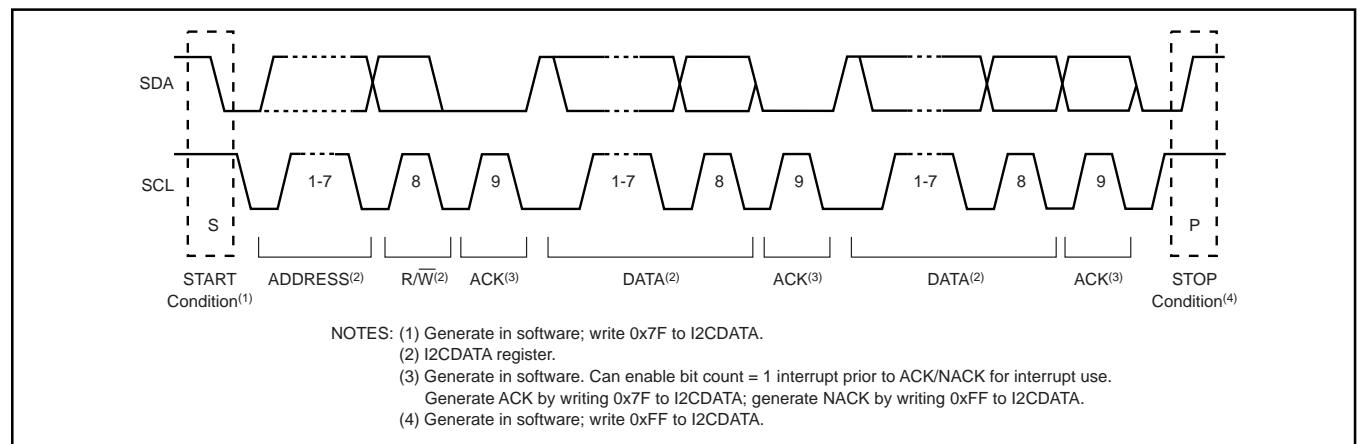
SDA

SCL

S

1-7

8

9

1-7

8

9

1-7

8

9

P

START Condition$^{(1)}$

ADDRESS$^{(2)}$

R/$\overline{W}^{(2)}$

ACK$^{(3)}$

DATA$^{(2)}$

ACK$^{(3)}$

DATA$^{(2)}$

ACK$^{(3)}$

STOP Condition$^{(4)}$

NOTES: (1) Generate in software; write 0x7F to I2CDATA.
(2) I2CDATA register.
(3) Generate in software. Can enable bit count = 1 interrupt prior to ACK/NACK for interrupt use. Generate ACK by writing 0x7F to I2CDATA; generate NACK by writing 0xFF to I2CDATA.
(4) Generate in software; write 0xFF to I2CDATA.